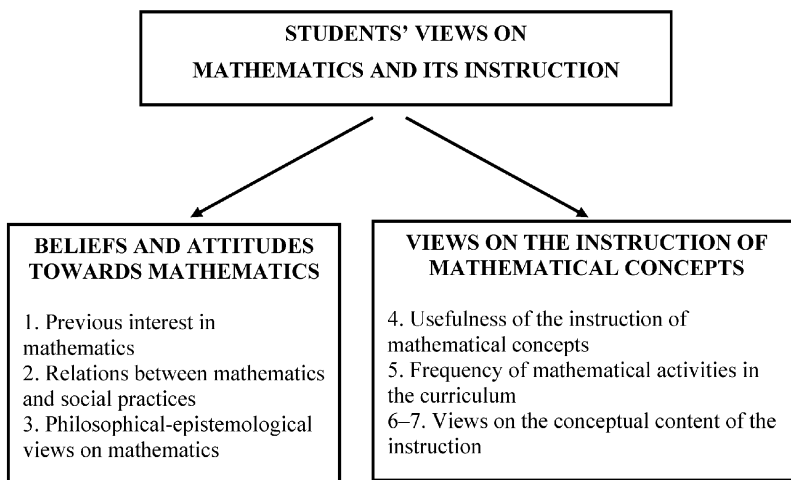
STUDENTS' VIEWS ON
MATHEMATICS AND ITS INSTRUCTION

BELIEFS AND ATTITUDES TOWARDS MATHEMATICS

1. Previous interest in mathematics
2. Relations between mathematics and social practices
3. Philosophical-epistemological views on mathematics

VIEWS ON THE INSTRUCTION OF MATHEMATICAL CONCEPTS

4. Usefulness of the instruction of mathematical concepts
5. Frequency of mathematical activities in the curriculum
6–7. Views on the conceptual content of the instruction